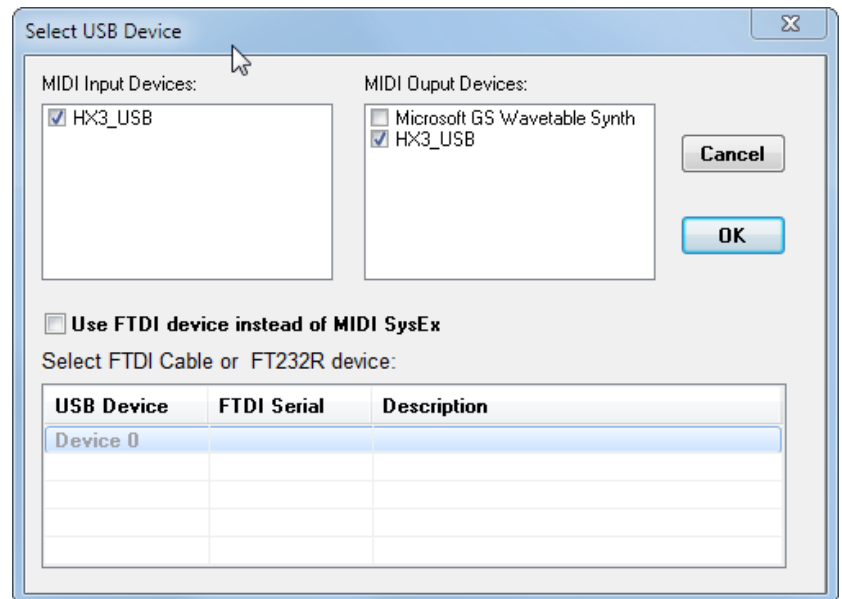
Select USB Device

MIDI Input Devices:

☑ HX3_USB

MIDI Ouput Devices:

☐ Microsoft GS Wavetable Synth
☑ HX3_USB

Cancel

OK

☐ Use FTDI device instead of MIDI SysEx

Select FTDI Cable or FT232R device:

| USB Device | FTDI Serial | Description |
|---|---|---|
| Device 0 | | |
| | | |
| | | |
| | | |
| | | |